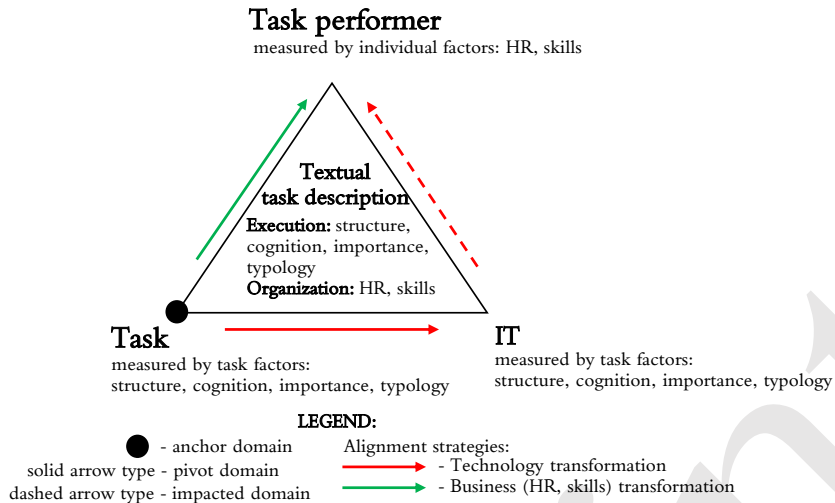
Task performer
measured by individual factors: HR, skills

Textual task description
Execution: structure, cognition, importance, typology
Organization: HR, skills

Task
measured by task factors: structure, cognition, importance, typology

IT
measured by task factors: structure, cognition, importance, typology

LEGEND:
- anchor domain
solid arrow type - pivot domain
dashed arrow type - impacted domain

Alignment strategies:
- Technology transformation
- Business (HR, skills) transformation